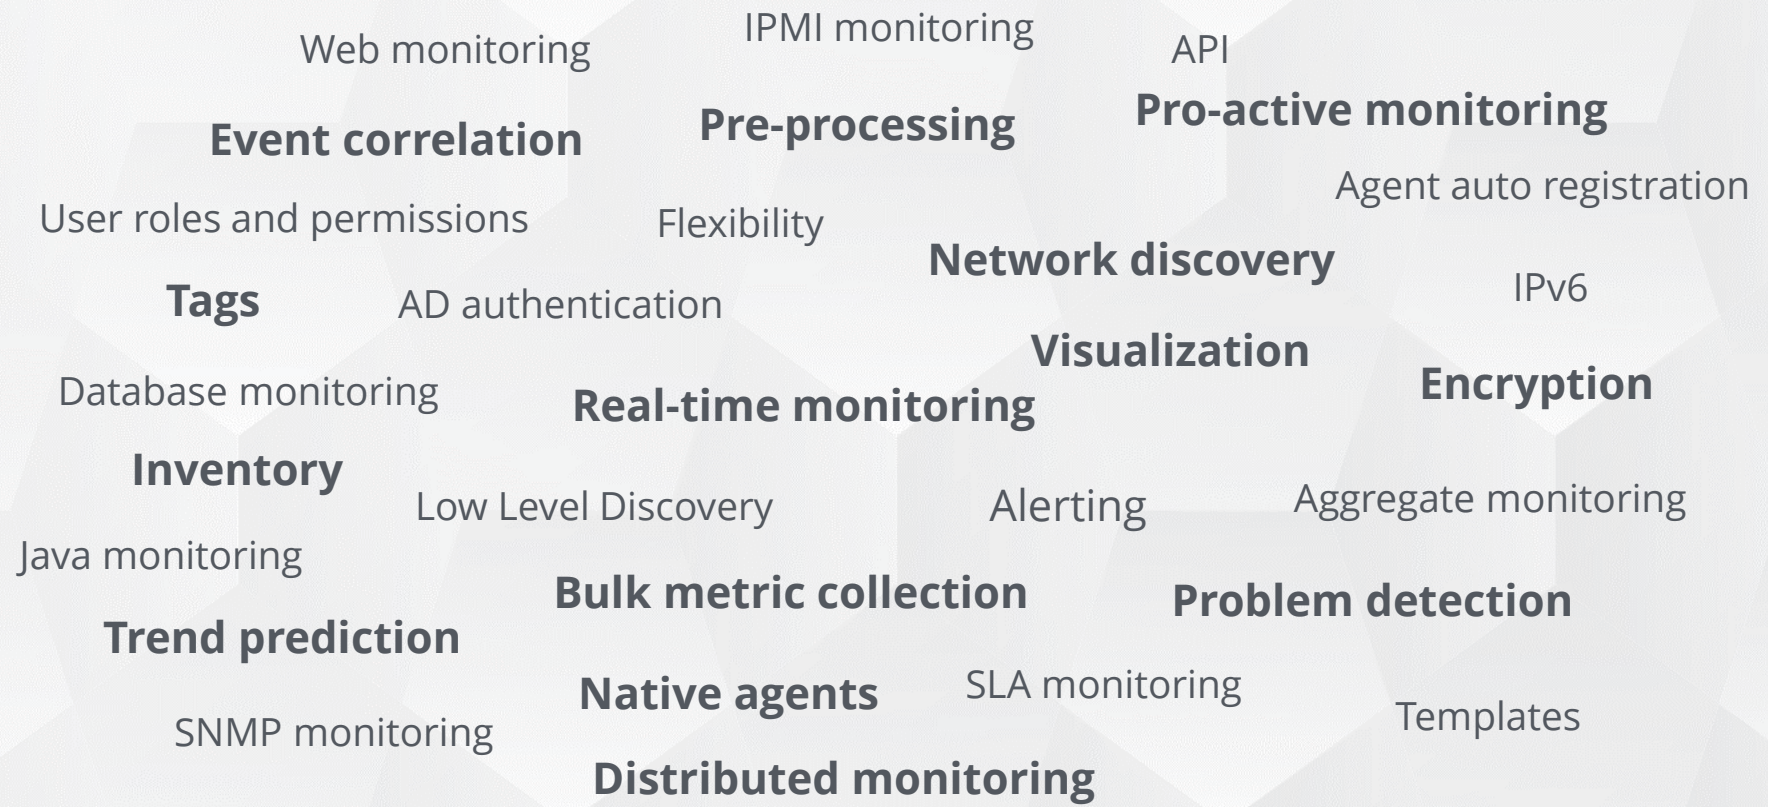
IPMI monitoring
Web monitoring
API
Pro-active monitoring
Pre-processing
Event correlation
Agent auto registration
User roles and permissions
Flexibility
Network discovery
IPv6
Tags
AD authentication
Visualization
Encryption
Database monitoring
Real-time monitoring
Inventory
Low Level Discovery
Alerting
Aggregate monitoring
Java monitoring
Bulk metric collection
Problem detection
Trend prediction
Native agents
SLA monitoring
Templates
SNMP monitoring
Distributed monitoring